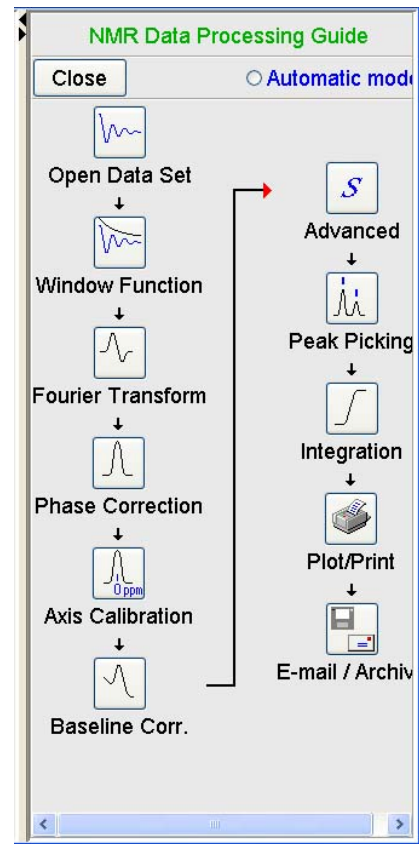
NMR Data Processing Guide

Close

Automatic mod

Open Data Set

Window Function

Fourier Transform

Phase Correction

0 ppm

Axis Calibration

Baseline Corr.

S

Advanced

Peak Picking

Integration

Plot/Print

E-mail / Archiv